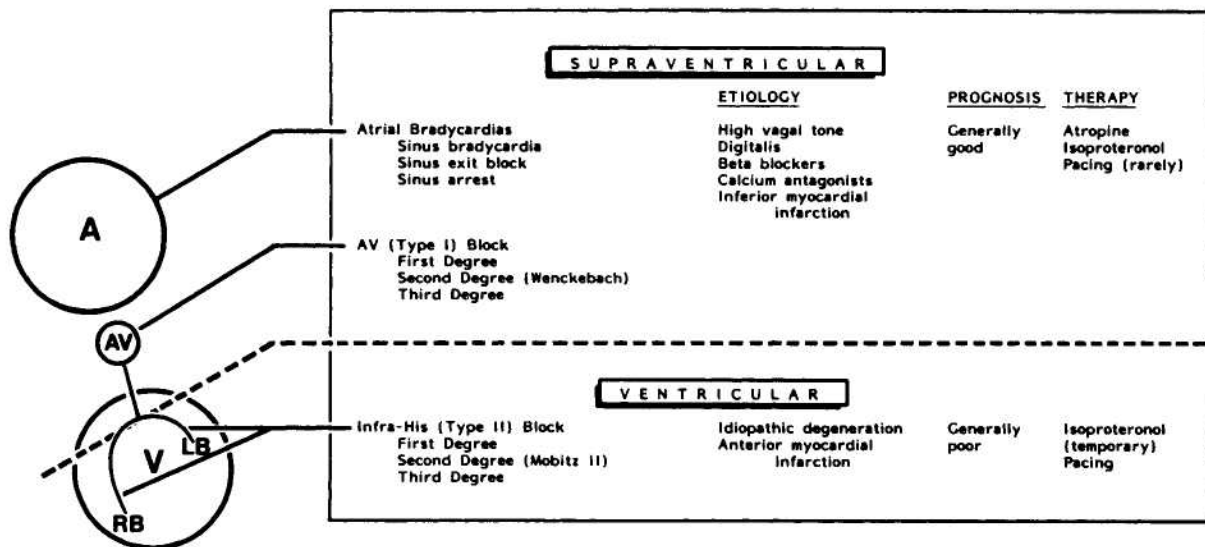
SUPRAVENTRICULAR

ETIOLOGY

PROGNOSIS

THERAPY

Atrial Bradycardias
Sinus bradycardia
Sinus exit block
Sinus arrest

High vagal tone
Digitalis
Beta blockers
Calcium antagonists
Inferior myocardial infarction

Generally good

Atropine
Isoproteronol
Pacing (rarely)

A

AV (Type I) Block
First Degree
Second Degree (Wenckebach)
Third Degree

AV

VENTRICULAR

Infra-His (Type II) Block
First Degree
Second Degree (Mobitz II)
Third Degree

Idiopathic degeneration
Anterior myocardial infarction

Generally poor

Isoproteronol (temporary)
Pacing

V

LB

RB